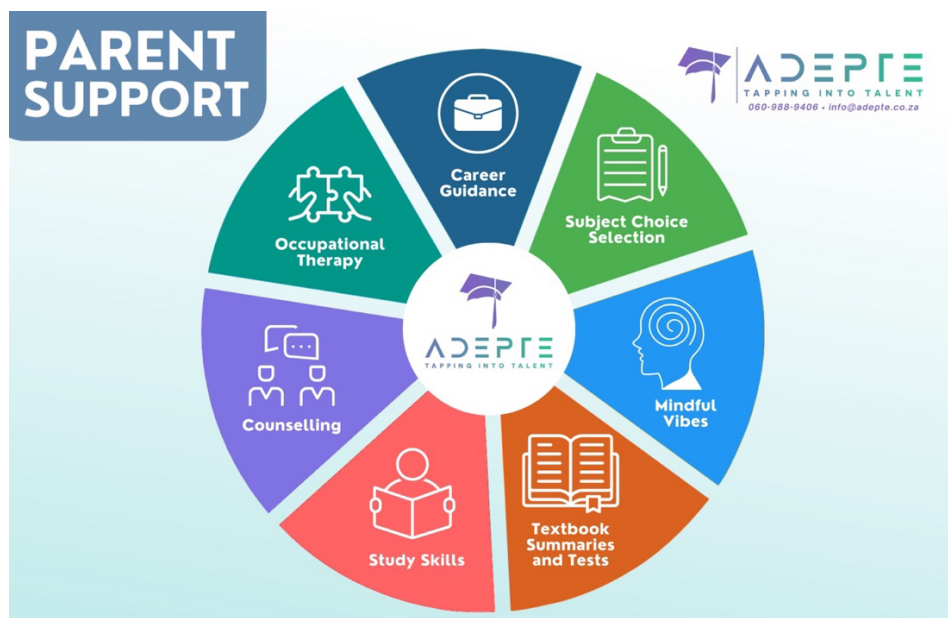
PARENT SUPPORT

ADEPTE
TAPPING INTO TALENT
060-988-9406 • info@adepte.co.za

Career Guidance

Subject Choice Selection

Mindful Vibes

Textbook Summaries and Tests

Study Skills

Counselling

Occupational Therapy

ADEPTE
TAPPING INTO TALENT